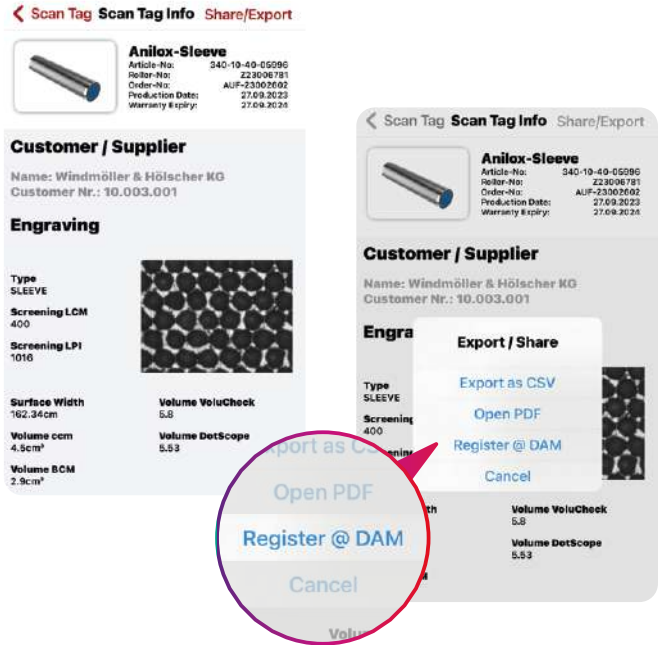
< Scan Tag Scan Tag Info Share/Export

Anilox-Sleeve
Article-No: 340-10-40-05096
Roller-No: Z23006781
Order-No: AUF-23002002
Production Date: 27.09.2023
Warranty Expiry: 27.09.2024

Customer / Supplier

Name: Windmöller & Hölscher KG
Customer Nr.: 10.003.001

Engraving

Type
SLEEVE

Screening LCM
400

Screening LPI
1016

Surface Width
162.34cm

Volume VoluCheck
5.8

Volume ccm
4.5cm³

Volume DotScope
5.53

Volume BCM
2.9cm³

< Scan Tag Scan Tag Info Share/Export

Anilox-Sleeve
Article-No: 340-10-40-05096
Roller-No: Z23006781
Order-No: AUF-23002002
Production Date: 27.09.2023
Warranty Expiry: 27.09.2024

Customer / Supplier

Name: Windmöller & Hölscher KG
Customer Nr.: 10.003.001

Engra

Type
SLEEVE

Screening
400

Export / Share

Export as CSV

Open PDF

Register @ DAM

Cancel

Volume VoluCheck
5.8

Volume DotScope
5.53

Export as CS

Open PDF

Register @ DAM

Cancel

Volu